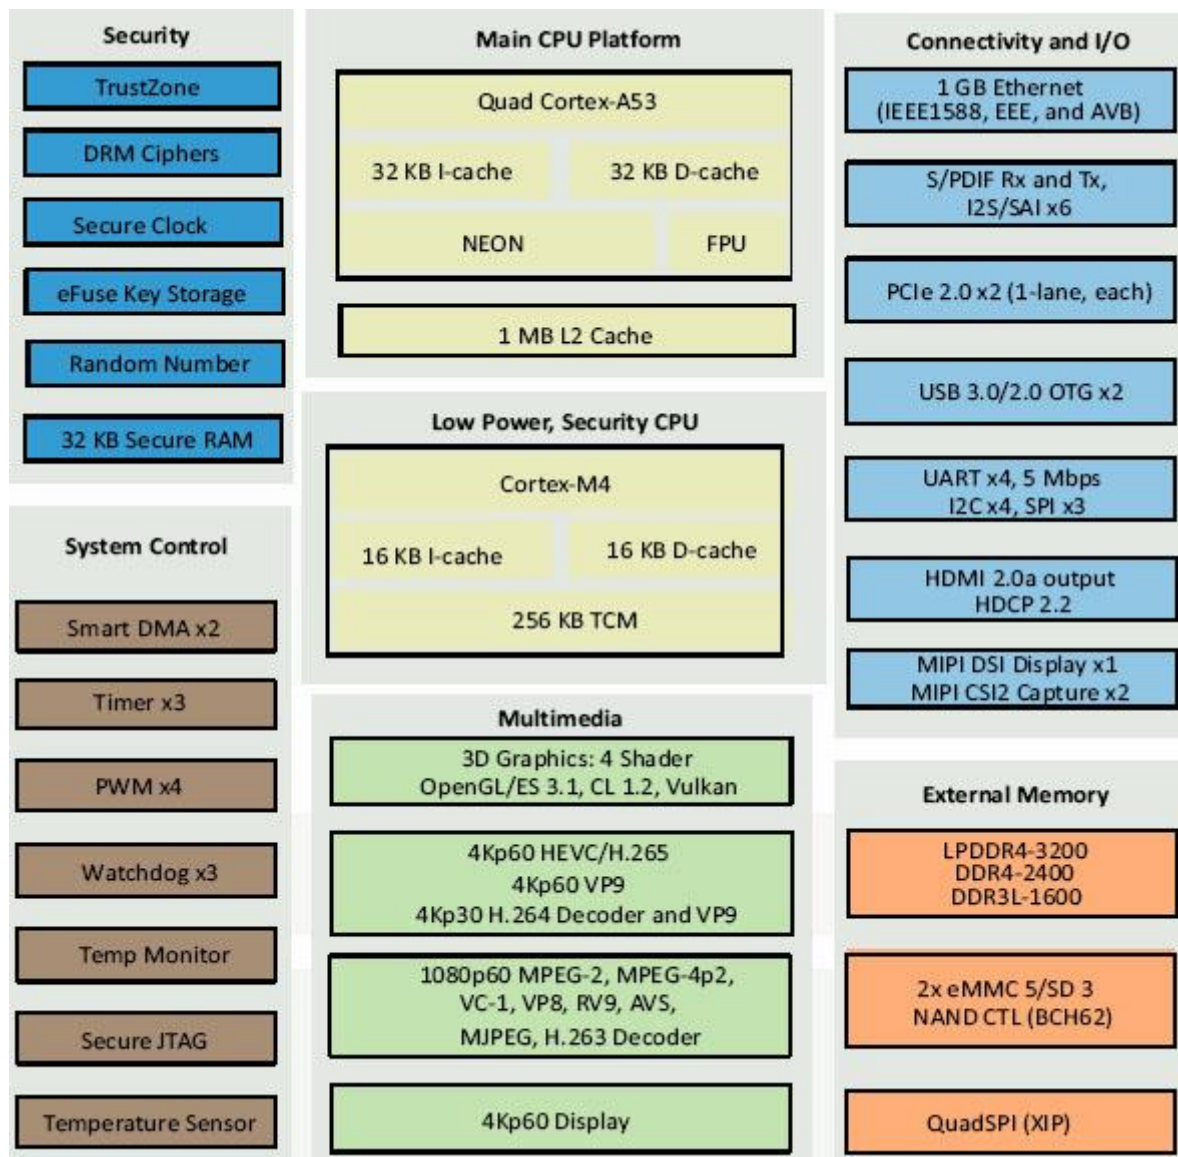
Security

TrustZone

DRM Ciphers

Secure Clock

eFuse Key Storage

Random Number

32 KB Secure RAM

System Control

Smart DMA x2

Timer x3

PWM x4

Watchdog x3

Temp Monitor

Secure JTAG

Temperature Sensor

Main CPU Platform

Quad Cortex-A53

32 KB I-cache

32 KB D-cache

NEON

FPU

1 MB L2 Cache

Low Power, Security CPU

Cortex-M4

16 KB I-cache

16 KB D-cache

256 KB TCM

Multimedia

3D Graphics: 4 Shader OpenGL/ES 3.1, CL 1.2, Vulkan

4Kp60 HEVC/H.265 4Kp60 VP9 4Kp30 H.264 Decoder and VP9

1080p60 MPEG-2, MPEG-4p2, VC-1, VP8, RV9, AVS, MJPEG, H.263 Decoder

4Kp60 Display

Connectivity and I/O

1 GB Ethernet (IEEE1588, EEE, and AVB)

S/PDIF Rx and Tx, I2S/SAI x6

PCIe 2.0 x2 (1-lane, each)

USB 3.0/2.0 OTG x2

UART x4, 5 Mbps I2C x4, SPI x3

HDMI 2.0a output HDCP 2.2

MIPI DSI Display x1 MIPI CSI2 Capture x2

External Memory

LPDDR4-3200 DDR4-2400 DDR3L-1600

2x eMMC 5/SD 3 NAND CTL (BCH62)

QuadSPI (XIP)